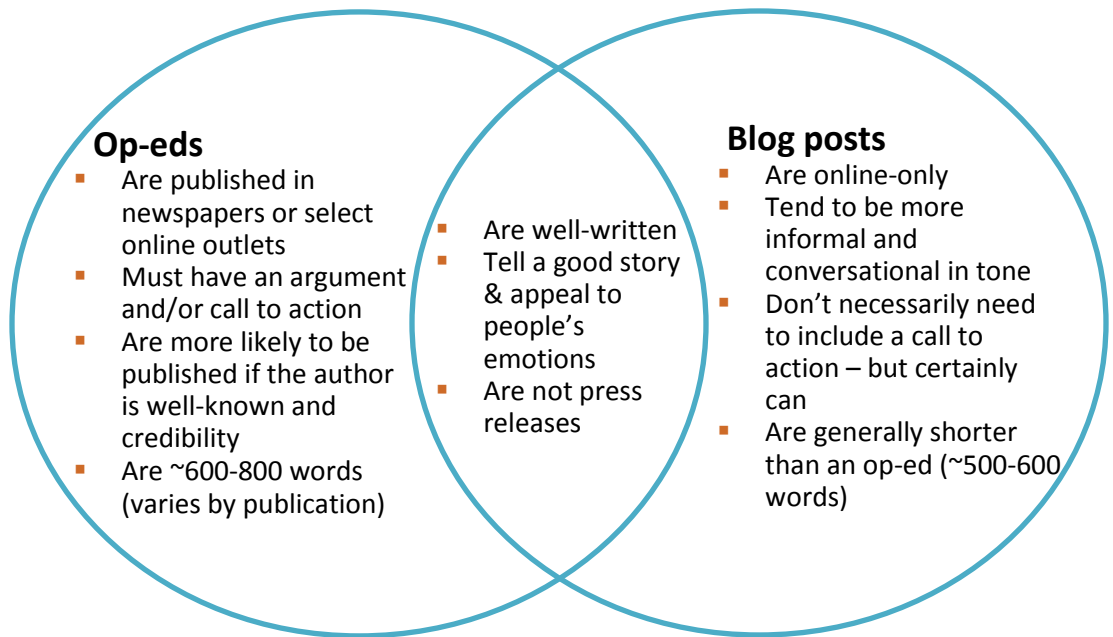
Op-eds

- Are published in newspapers or select online outlets
- Must have an argument and/or call to action
- Are more likely to be published if the author is well-known and credibility
- Are ~600-800 words (varies by publication)

- Are well-written
- Tell a good story & appeal to people's emotions
- Are not press releases

Blog posts

- Are online-only
- Tend to be more informal and conversational in tone
- Don't necessarily need to include a call to action – but certainly can
- Are generally shorter than an op-ed (~500-600 words)